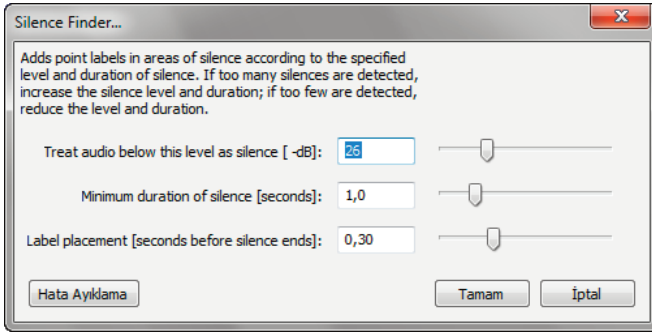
Silence Finder...

Adds point labels in areas of silence according to the specified level and duration of silence. If too many silences are detected, increase the silence level and duration; if too few are detected, reduce the level and duration.

Treat audio below this level as silence [ -dB]: 26

Minimum duration of silence [seconds]: 1,0

Label placement [seconds before silence ends]: 0,30

Hata Ayıklama

Tamam

İptal